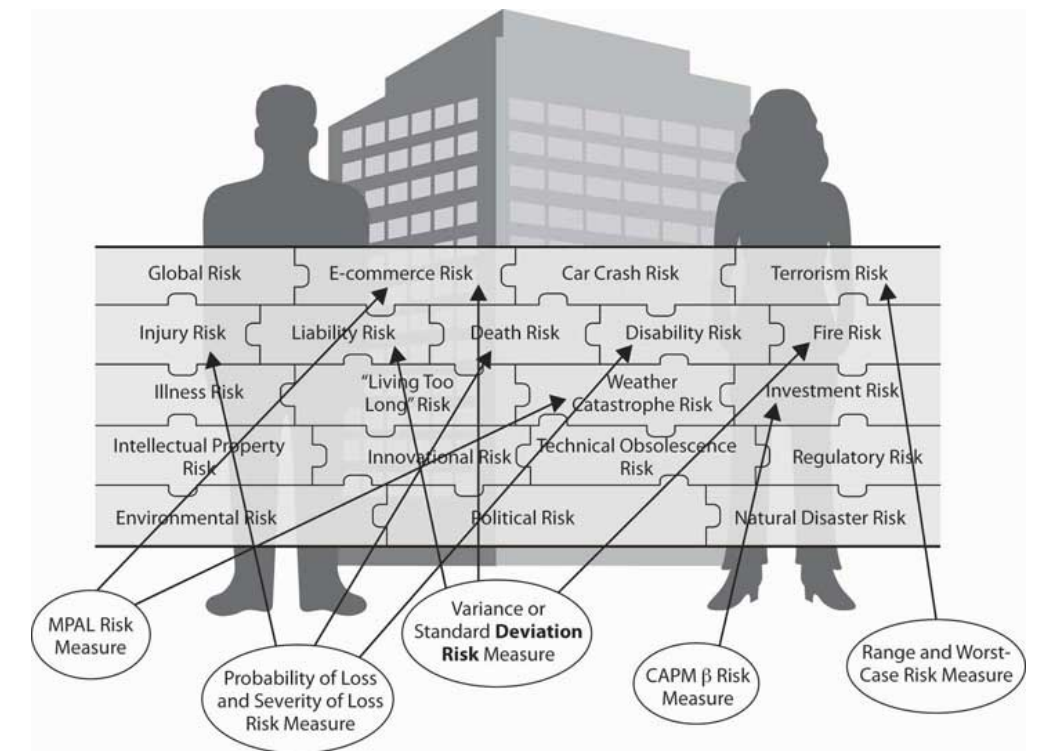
Global Risk
E-commerce Risk
Car Crash Risk
Terrorism Risk
Injury Risk
Liability Risk
Death Risk
Disability Risk
Fire Risk
Illness Risk
"Living Too Long" Risk
Weather Catastrophe Risk
Investment Risk
Intellectual Property Risk
Innovational Risk
Technical Obsolescence Risk
Regulatory Risk
Environmental Risk
Political Risk
Natural Disaster Risk

MPAL Risk Measure

Probability of Loss and Severity of Loss Risk Measure

Variance or Standard **Deviation Risk** Measure

CAPM $\beta$ Risk Measure

Range and Worst-Case Risk Measure